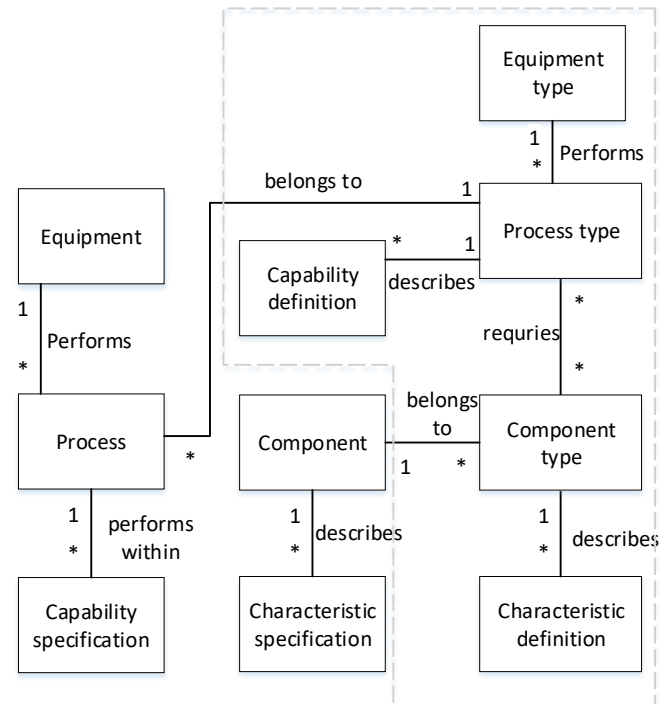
Equipment type

1

*

Performs

belongs to

1

Equipment

*

1

Process type

Capability definition

describes

1

Performs

*

*

requries

*

Process

belongs to

Component

Component type

*

1

*

1

performs within

*

1

describes

*

1

describes

*

Capability specification

Characteristic specification

Characteristic definition